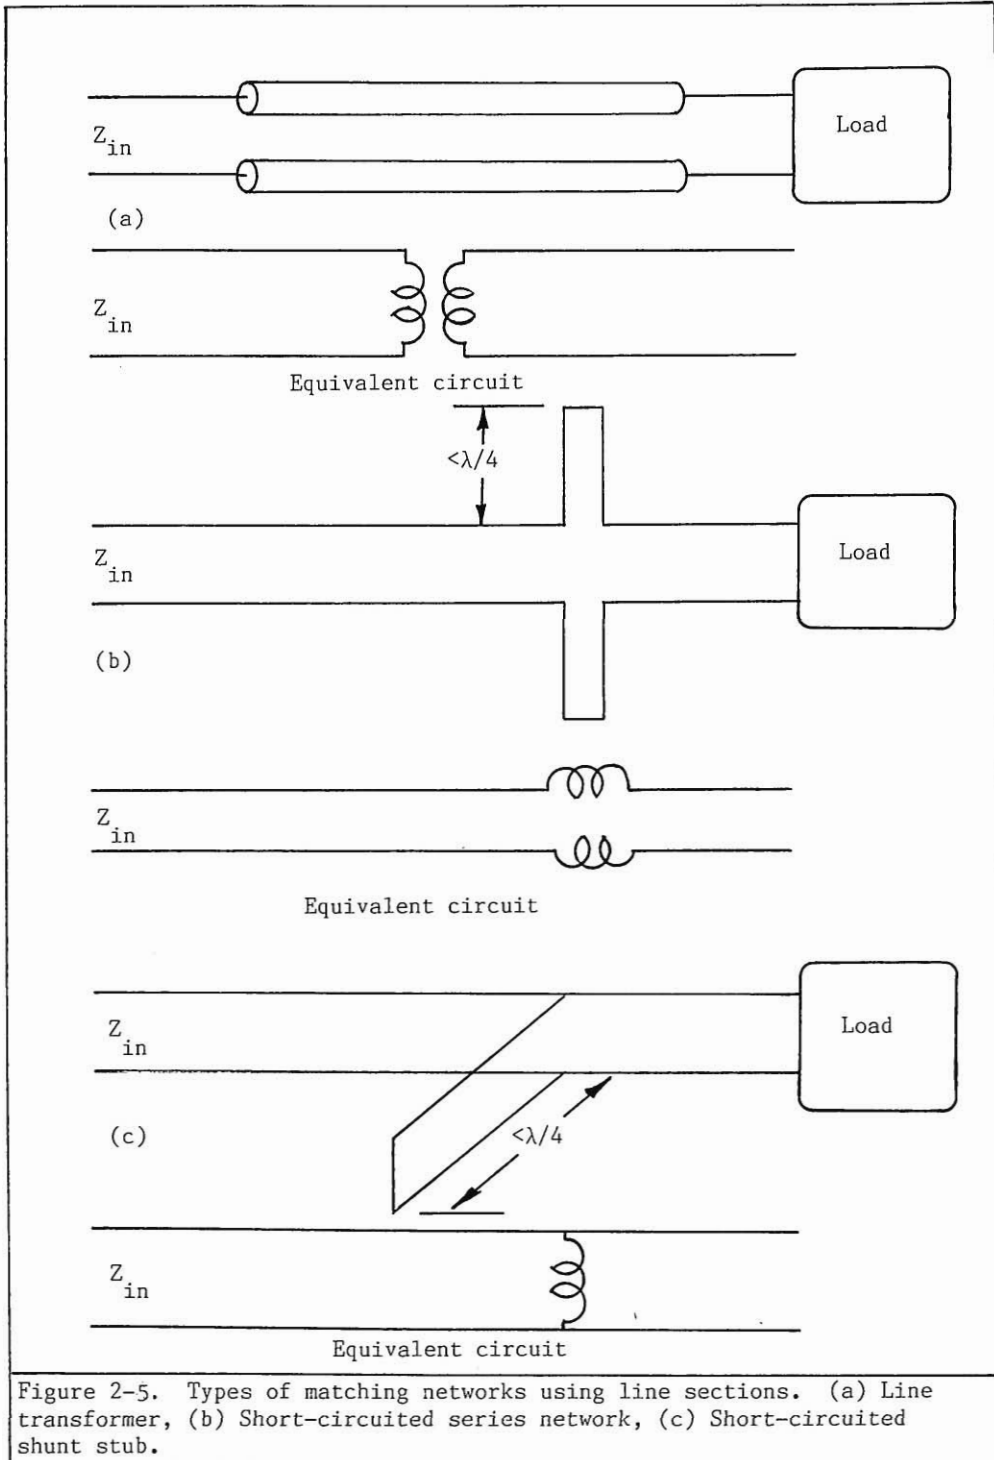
$Z_{in}$

Load

(a)

$Z_{in}$

Equivalent circuit

$<\lambda/4$

$Z_{in}$

Load

(b)

$Z_{in}$

Equivalent circuit

$Z_{in}$

Load

(c)

$<\lambda/4$

$Z_{in}$

Equivalent circuit

Figure 2-5. Types of matching networks using line sections. (a) Line transformer, (b) Short-circuited series network, (c) Short-circuited shunt stub.